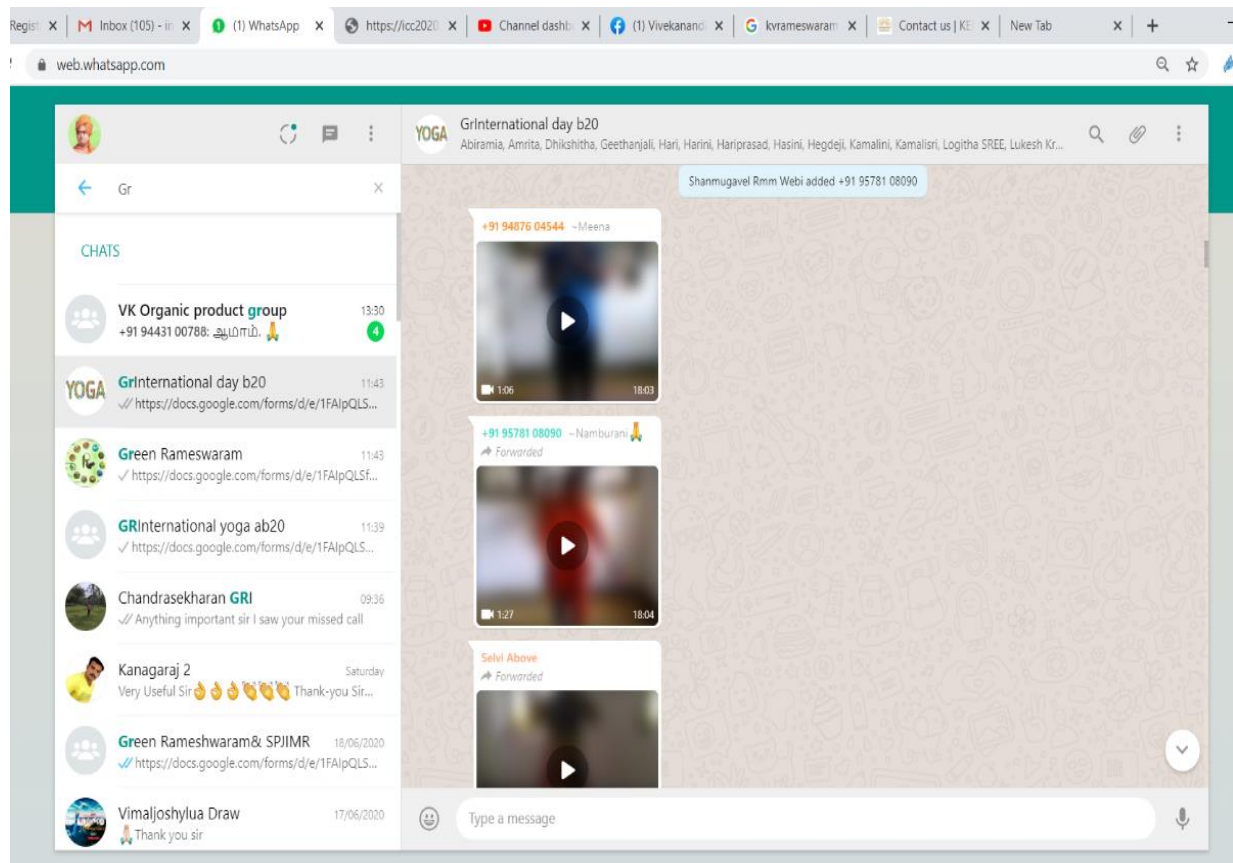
Regist X | M Inbox (105) - in X | (1) WhatsApp X | https://icc2020 X | Channel dashb X | (1) Vivekanand X | G kvrameswaram X | Contact us | KE X | New Tab X | +

web.whatsapp.com

Gr

CHATS

VK Organic product group 13:30
+91 94431 00788: ஆமாம். 🙏 4

YOGA GrInternational day b20 11:43
https://docs.google.com/forms/d/e/1FAIpQLS...

Green Rameswaram 11:43
https://docs.google.com/forms/d/e/1FAIpQLSf...

GRInternational yoga ab20 11:39
https://docs.google.com/forms/d/e/1FAIpQLS...

Chandrasekharan GRI 09:36
Anything important sir I saw your missed call

Kanagaraj 2 Saturday
Very Useful Sir👌👌👌👏👏👏 Thank-you Sir...

Green Rameshwaram& SPJIMR 18/06/2020
https://docs.google.com/forms/d/e/1FAIpQLS...

Vimaljoshylua Draw 17/06/2020
🙏 Thank you sir

YOGA GrInternational day b20
Abiramia, Amrita, Dhikshitha, Geethanjali, Hari, Harini, Hariprasad, Hasini, Hegdeji, Kamalini, Kamalisri, Logitha SREE, Lukesh Kr...

Shanmugavel Rmm Webi added +91 95781 08090

+91 94876 04544 ~Meena
1:06 18:03

+91 95781 08090 ~Namburani🙏
Forwarded
1:27 18:04

Selvi Above
Forwarded

Type a message